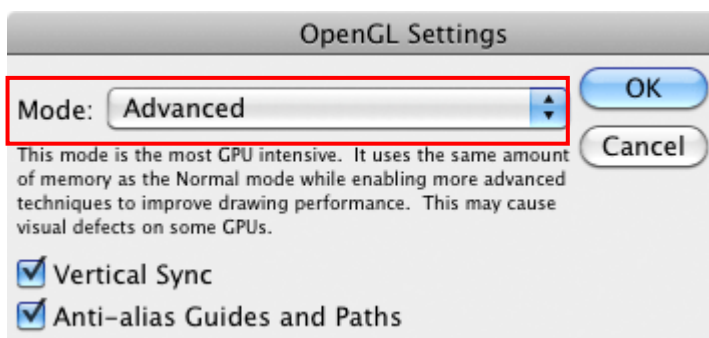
OpenGL Settings

Mode: Advanced

OK

Cancel

This mode is the most GPU intensive. It uses the same amount of memory as the Normal mode while enabling more advanced techniques to improve drawing performance. This may cause visual defects on some GPUs.

Vertical Sync

Anti-alias Guides and Paths